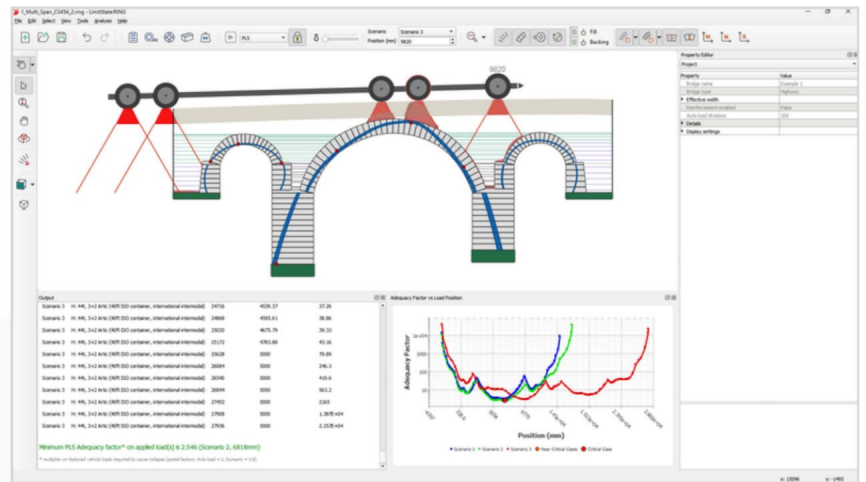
1_Multi_Span_CS454_2.ring - LimitState:RING

File Edit Select View Tools Analysis Help

PLS

Scenario: Scenario 3
Position (mm): 9820

Fill
Backing

9820

Property Editor
Project

| Property | Value |
|---|---|
| Bridge name | Example 1 |
| Bridge type | Highway |
| Effective width | |
| Reinforcement enabled | False |
| Auto load divisions | 200 |
| Details | |
| Display settings | |

Output

| | | | | |
|---|---|---|---|---|
| Scenario 3 | HI 44t, 3+2 Artic (40ft ISO container, international intermodal) | 24716 | 4539.37 | 37.26 |
| Scenario 3 | HI 44t, 3+2 Artic (40ft ISO container, international intermodal) | 24868 | 4595.61 | 38.86 |
| Scenario 3 | HI 44t, 3+2 Artic (40ft ISO container, international intermodal) | 25020 | 4675.79 | 39.33 |
| Scenario 3 | HI 44t, 3+2 Artic (40ft ISO container, international intermodal) | 25172 | 4783.69 | 43.16 |
| Scenario 3 | HI 44t, 3+2 Artic (40ft ISO container, international intermodal) | 25628 | 5000 | 79.89 |
| Scenario 3 | HI 44t, 3+2 Artic (40ft ISO container, international intermodal) | 26084 | 5000 | 246.3 |
| Scenario 3 | HI 44t, 3+2 Artic (40ft ISO container, international intermodal) | 26540 | 5000 | 410.6 |
| Scenario 3 | HI 44t, 3+2 Artic (40ft ISO container, international intermodal) | 26844 | 5000 | 563.2 |
| Scenario 3 | HI 44t, 3+2 Artic (40ft ISO container, international intermodal) | 27452 | 5000 | 2163 |
| Scenario 3 | HI 44t, 3+2 Artic (40ft ISO container, international intermodal) | 27908 | 5000 | 1.387E+04 |
| Scenario 3 | HI 44t, 3+2 Artic (40ft ISO container, international intermodal) | 27936 | 5000 | 2.157E+04 |

Minimum PLS Adequacy factor* on applied load(s) is 2.546 (Scenario 2, 6818mm)

* multiplier on factored vehicle loads required to cause collapse (partial factors: Axle load = 1, Dynamic = 1.8)

Adequacy Factor vs Load Position

Adequacy Factor

Position (mm)

Scenario 1  Scenario 2  Scenario 3  Near Critical Cases  Critical Case

x: 15096  y: -1465